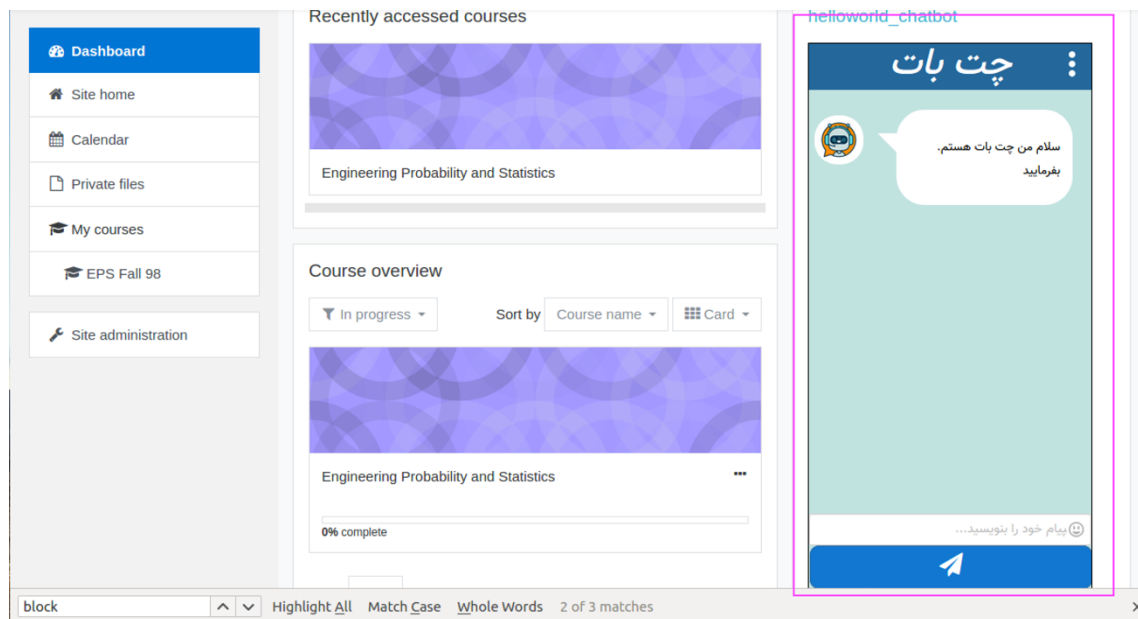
Dashboard
Site home
Calendar
Private files
My courses
EPS Fall 98
Site administration

Recently accessed courses
Engineering Probability and Statistics

Course overview
In progress
Sort by Course name
Card
Engineering Probability and Statistics
0% complete

helloworld_chatbot
چت بات
سلام من چت بات هستم. بفرمایید
پیام خود را بنویسید...

block
Highlight All Match Case Whole Words 2 of 3 matches